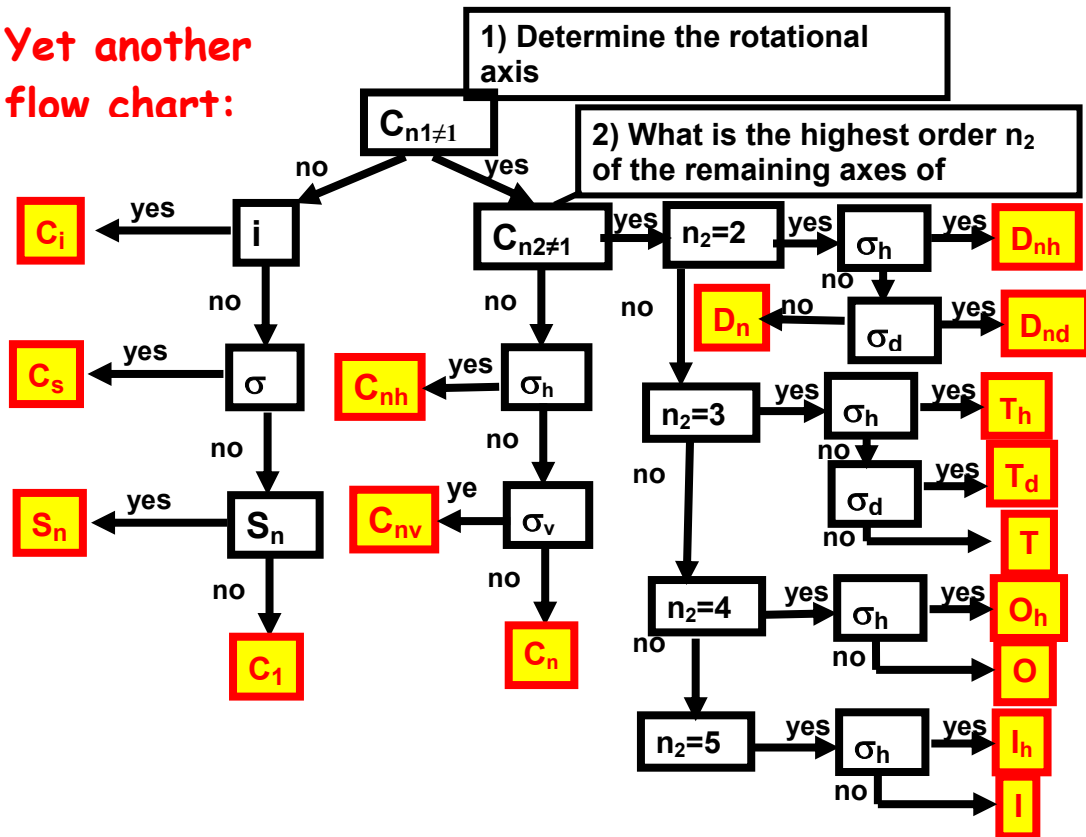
Yet another flow chart:

1) Determine the rotational axis

$C_{n1\neq1}$

2) What is the highest order $n_2$ of the remaining axes of

no

yes

yes

$C_i$

i

$C_{n2\neq1}$

yes

$n_2$=2

yes

$\sigma_h$

yes

$D_{nh}$

no

no

no

no

$D_n$

no

$\sigma_d$

yes

$D_{nd}$

yes

$C_s$

$\sigma$

yes

$C_{nh}$

$\sigma_h$

$n_2$=3

yes

$\sigma_h$

yes

$T_h$

no

no

no

no

yes

$T_d$

$\sigma_d$

ye

yes

$S_n$

$S_n$

$C_{nv}$

$\sigma_v$

no

T

no

no

$n_2$=4

yes

$\sigma_h$

yes

$O_h$

no

no

O

$C_1$

$C_n$

$n_2$=5

yes

$\sigma_h$

yes

$I_h$

no

I